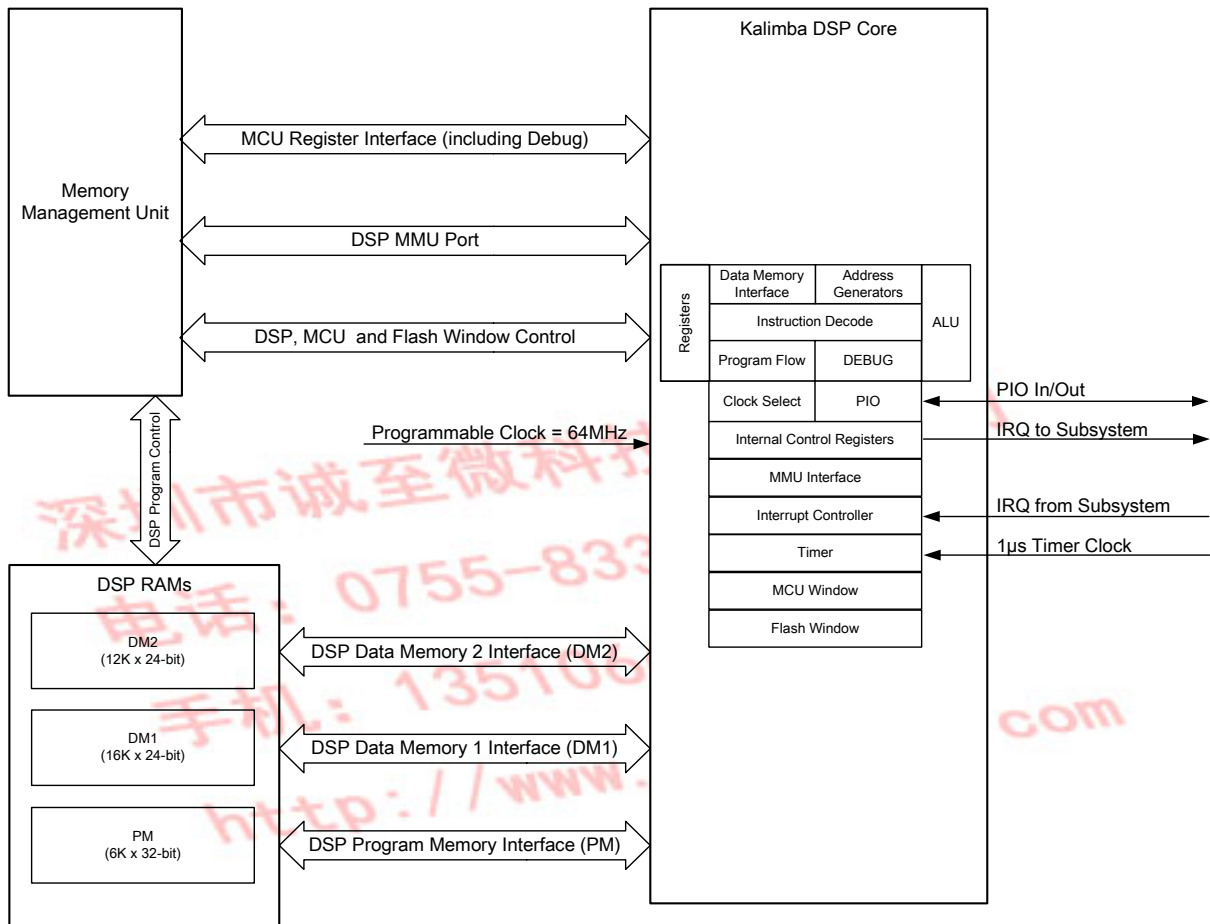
Memory Management Unit

MCU Register Interface (including Debug)

DSP MMU Port

DSP, MCU and Flash Window Control

Kalimba DSP Core

Registers

Data Memory Interface

Address Generators

Instruction Decode

ALU

Program Flow

DEBUG

Clock Select

PIO

PIO In/Out

Internal Control Registers

IRQ to Subsystem

Programmable Clock = 64MHz

MMU Interface

Interrupt Controller

IRQ from Subsystem

Timer

1µs Timer Clock

MCU Window

Flash Window

DSP Program Control

DSP RAMs

DM2
(12K x 24-bit)

DSP Data Memory 2 Interface (DM2)

DM1
(16K x 24-bit)

DSP Data Memory 1 Interface (DM1)

PM
(6K x 32-bit)

DSP Program Memory Interface (PM)

深圳市诚至微科技
电话：0755-833
手机：13510
http://www.
com